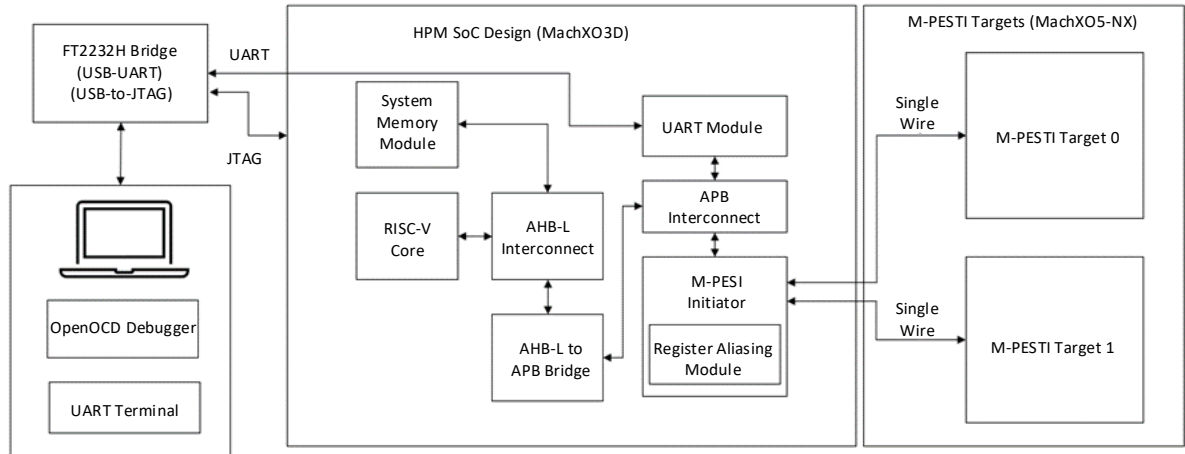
FT2232H Bridge
(USB-UART)
(USB-to-JTAG)

UART

JTAG

OpenOCD Debugger

UART Terminal

HPM SoC Design (MachXO3D)

System Memory Module

RISC-V Core

AHB-L Interconnect

AHB-L to APB Bridge

UART Module

APB Interconnect

M-PESI Initiator

Register Aliasing Module

M-PESTI Targets (MachXO5-NX)

Single Wire

M-PESTI Target 0

Single Wire

M-PESTI Target 1